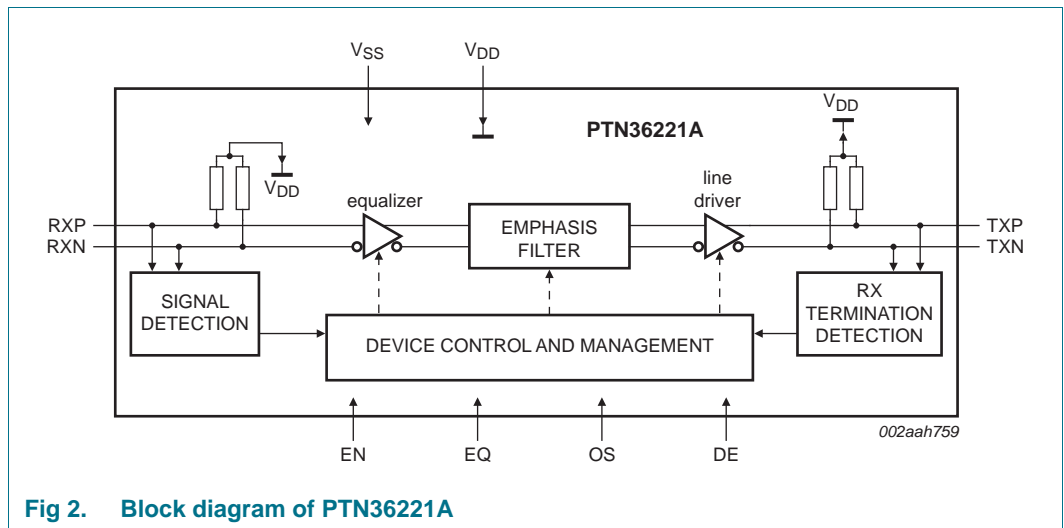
$V_{SS}$

$V_{DD}$

PTN36221A

$V_{DD}$

$V_{DD}$

equalizer

line driver

RXP

RXN

EMPHASIS FILTER

TXP

TXN

SIGNAL DETECTION

RX TERMINATION DETECTION

DEVICE CONTROL AND MANAGEMENT

002aah759

EN

EQ

OS

DE

Fig 2. Block diagram of PTN36221A